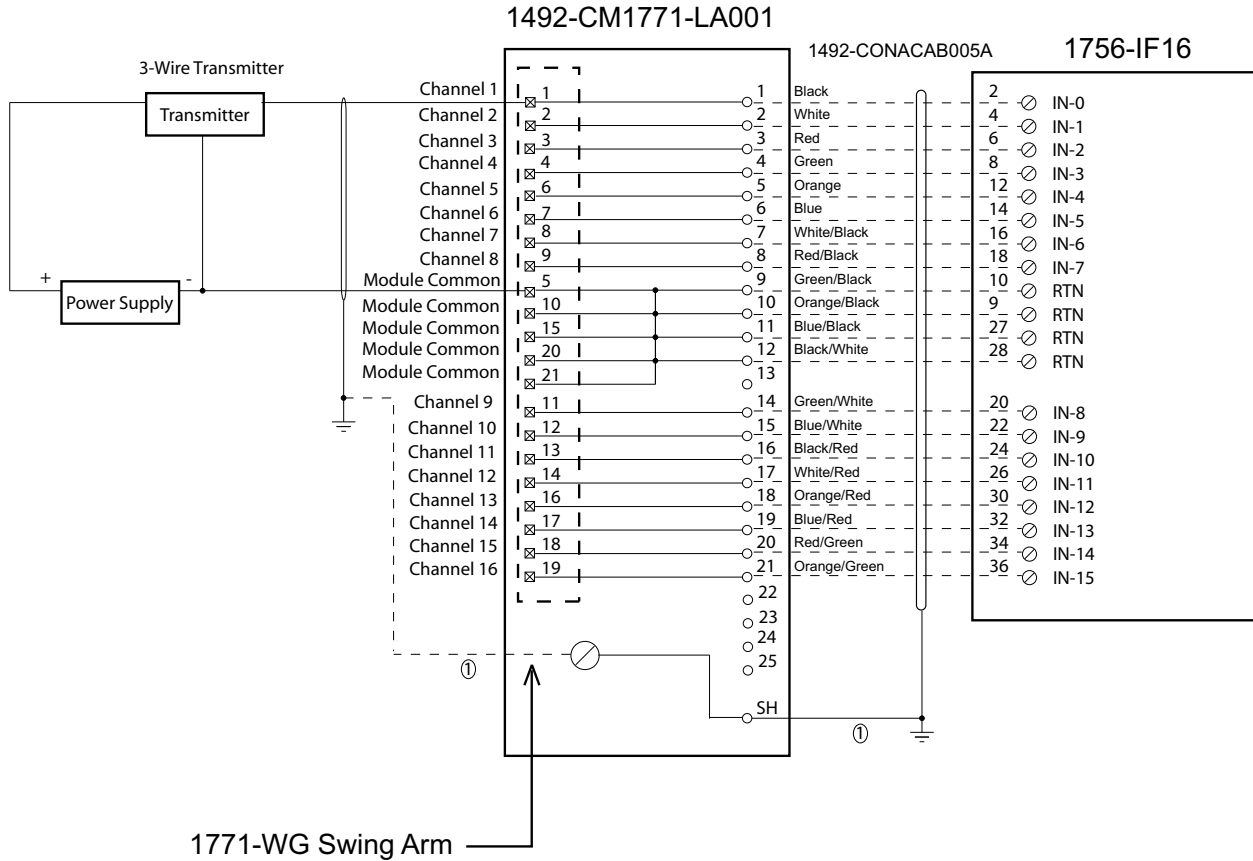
1492-CM1771-LA001

1492-CONACAB005A

1756-IF16

3-Wire Transmitter

Transmitter

Power Supply

+

-

Channel 1
Channel 2
Channel 3
Channel 4
Channel 5
Channel 6
Channel 7
Channel 8
Module Common
Module Common
Module Common
Module Common
Module Common
Channel 9
Channel 10
Channel 11
Channel 12
Channel 13
Channel 14
Channel 15
Channel 16

1
2
3
4
6
7
8
9
5
10
15
20
21
11
12
13
14
16
17
18
19

1 Black
2 White
3 Red
4 Green
5 Orange
6 Blue
7 White/Black
8 Red/Black
9 Green/Black
10 Orange/Black
11 Blue/Black
12 Black/White
13
14 Green/White
15 Blue/White
16 Black/Red
17 White/Red
18 Orange/Red
19 Blue/Red
20 Red/Green
21 Orange/Green
22
23
24
25
SH

2 IN-0
4 IN-1
6 IN-2
8 IN-3
12 IN-4
14 IN-5
16 IN-6
18 IN-7
10 RTN
9 RTN
27 RTN
28 RTN
20 IN-8
22 IN-9
24 IN-10
26 IN-11
30 IN-12
32 IN-13
34 IN-14
36 IN-15

①

①

1771-WG Swing Arm